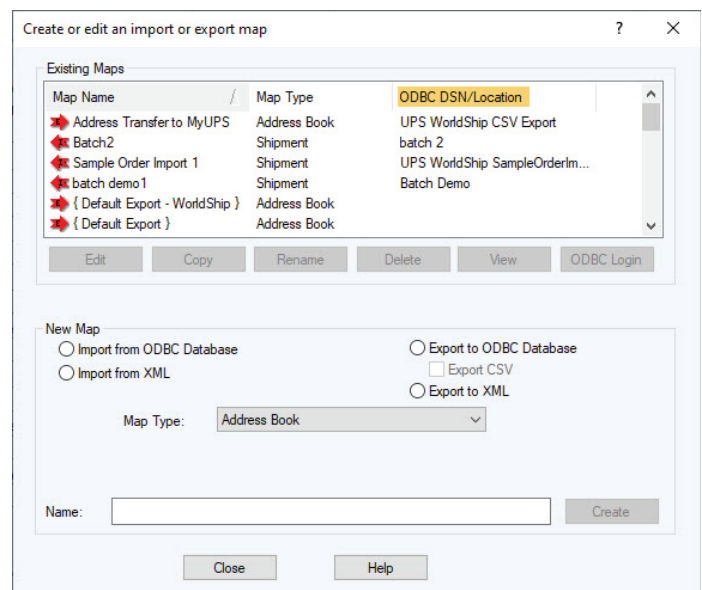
Create or edit an import or export map

?

X

Existing Maps

| Map Name | Map Type | ODBC DSN/Location |
|---|---|---|
| Address Transfer to MyUPS | Address Book | UPS WorldShip CSV Export |
| Batch2 | Shipment | batch 2 |
| Sample Order Import 1 | Shipment | UPS WorldShip SampleOrderIm... |
| batch demo1 | Shipment | Batch Demo |
| { Default Export - WorldShip } | Address Book | |
| { Default Export } | Address Book | |

Edit Copy Rename Delete View ODBC Login

New Map

Import from ODBC Database

Import from XML

Export to ODBC Database

Export CSV

Export to XML

Map Type: Address Book

Name:

Create

Close Help